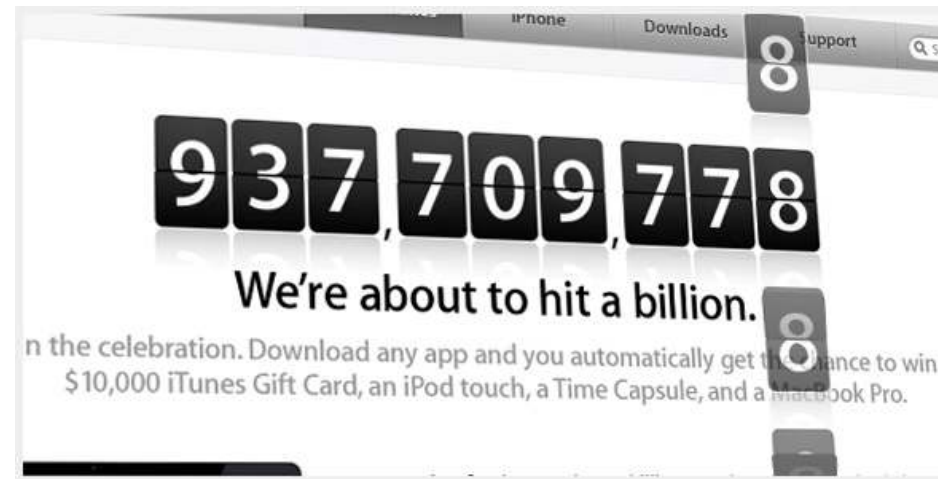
iPhone Downloads Support

8

937,709,778

We're about to hit a billion.

8

n the celebration. Download any app and you automatically get the chance to win $10,000 iTunes Gift Card, an iPod touch, a Time Capsule, and a MacBook Pro.